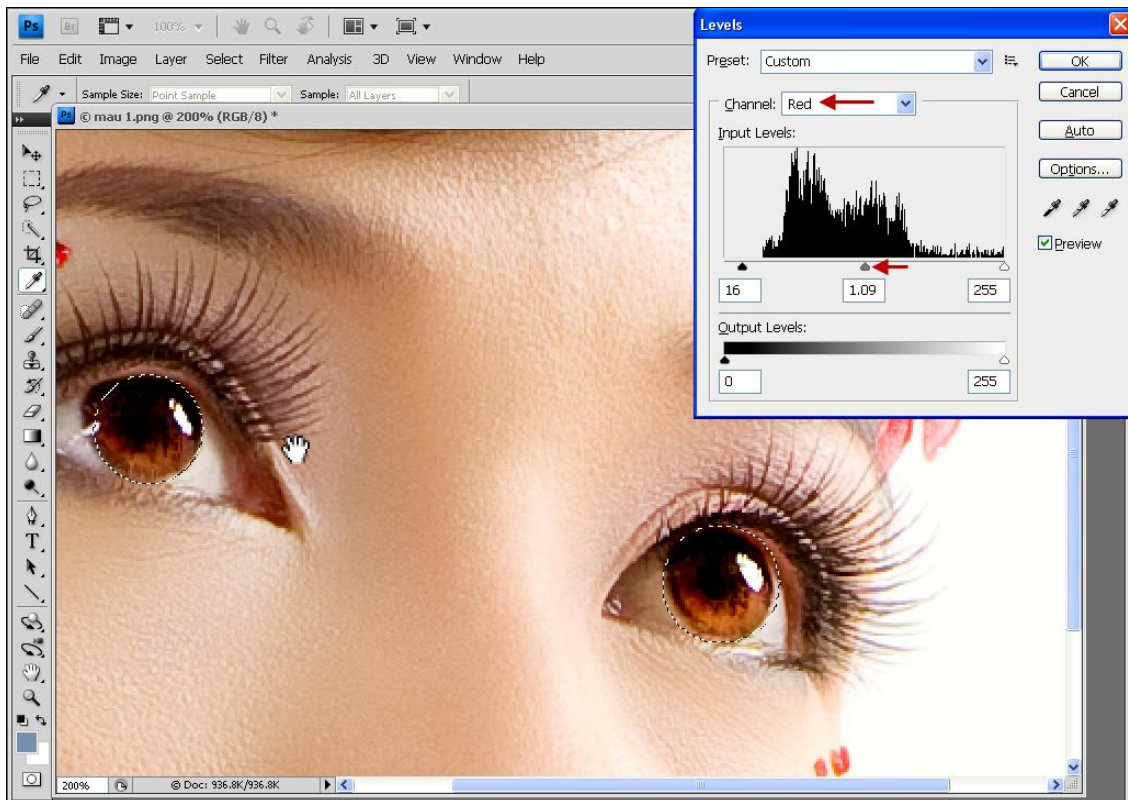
Ps Br 100%

File Edit Image Layer Select Filter Analysis 3D View Window Help

Sample Size: Point Sample Sample: All Layers

© mau 1.png @ 200% (RGB/8) *

Levels

Preset: Custom

OK

Cancel

Channel: Red

Input Levels:

Auto

Options...

Preview

16 1.09 255

Output Levels:

0 255

200% Doc: 936.8K/936.8K